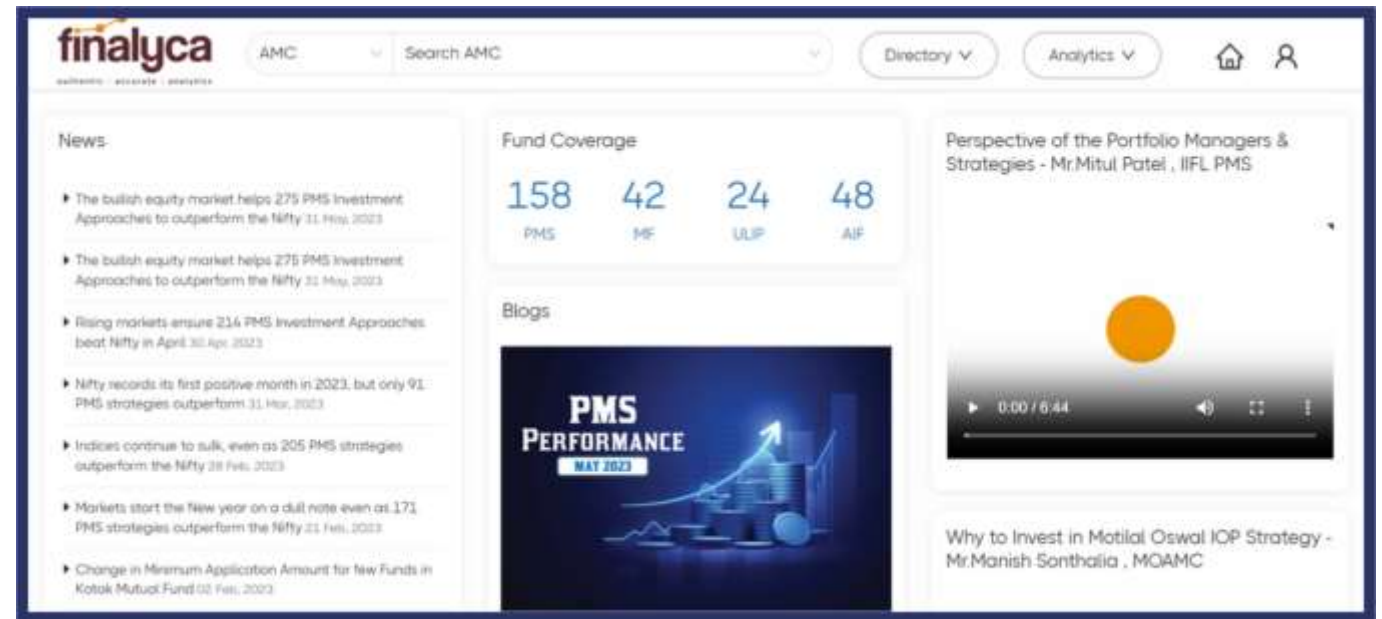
finalyca
authentic · accurate · analytics

AMC

Search AMC

Directory ∨

Analytics ∨

News

▸ The bullish equity market helps 275 PMS Investment Approaches to outperform the Nifty 31 May, 2023

▸ The bullish equity market helps 275 PMS Investment Approaches to outperform the Nifty 31 May, 2023

▸ Rising markets ensure 214 PMS Investment Approaches beat Nifty in April 30 Apr, 2023

▸ Nifty records its first positive month in 2023, but only 91 PMS strategies outperform 31 Mar, 2023

▸ Indices continue to sulk, even as 205 PMS strategies outperform the Nifty 28 Feb, 2023

▸ Markets start the New year on a dull note even as 171 PMS strategies outperform the Nifty 21 Feb, 2023

▸ Change in Minimum Application Amount for few Funds in Kotak Mutual Fund 02 Feb, 2023

Fund Coverage

| 158 | 42 | 24 | 48 |
|---|---|---|---|
| PMS | MF | ULIP | AIF |

Blogs

PMS
PERFORMANCE
MAY 2023

Perspective of the Portfolio Managers & Strategies - Mr.Mitul Patel , IIFL PMS

0:00 / 6:44

Why to Invest in Motilal Oswal IOP Strategy - Mr.Manish Sonthalia , MOAMC